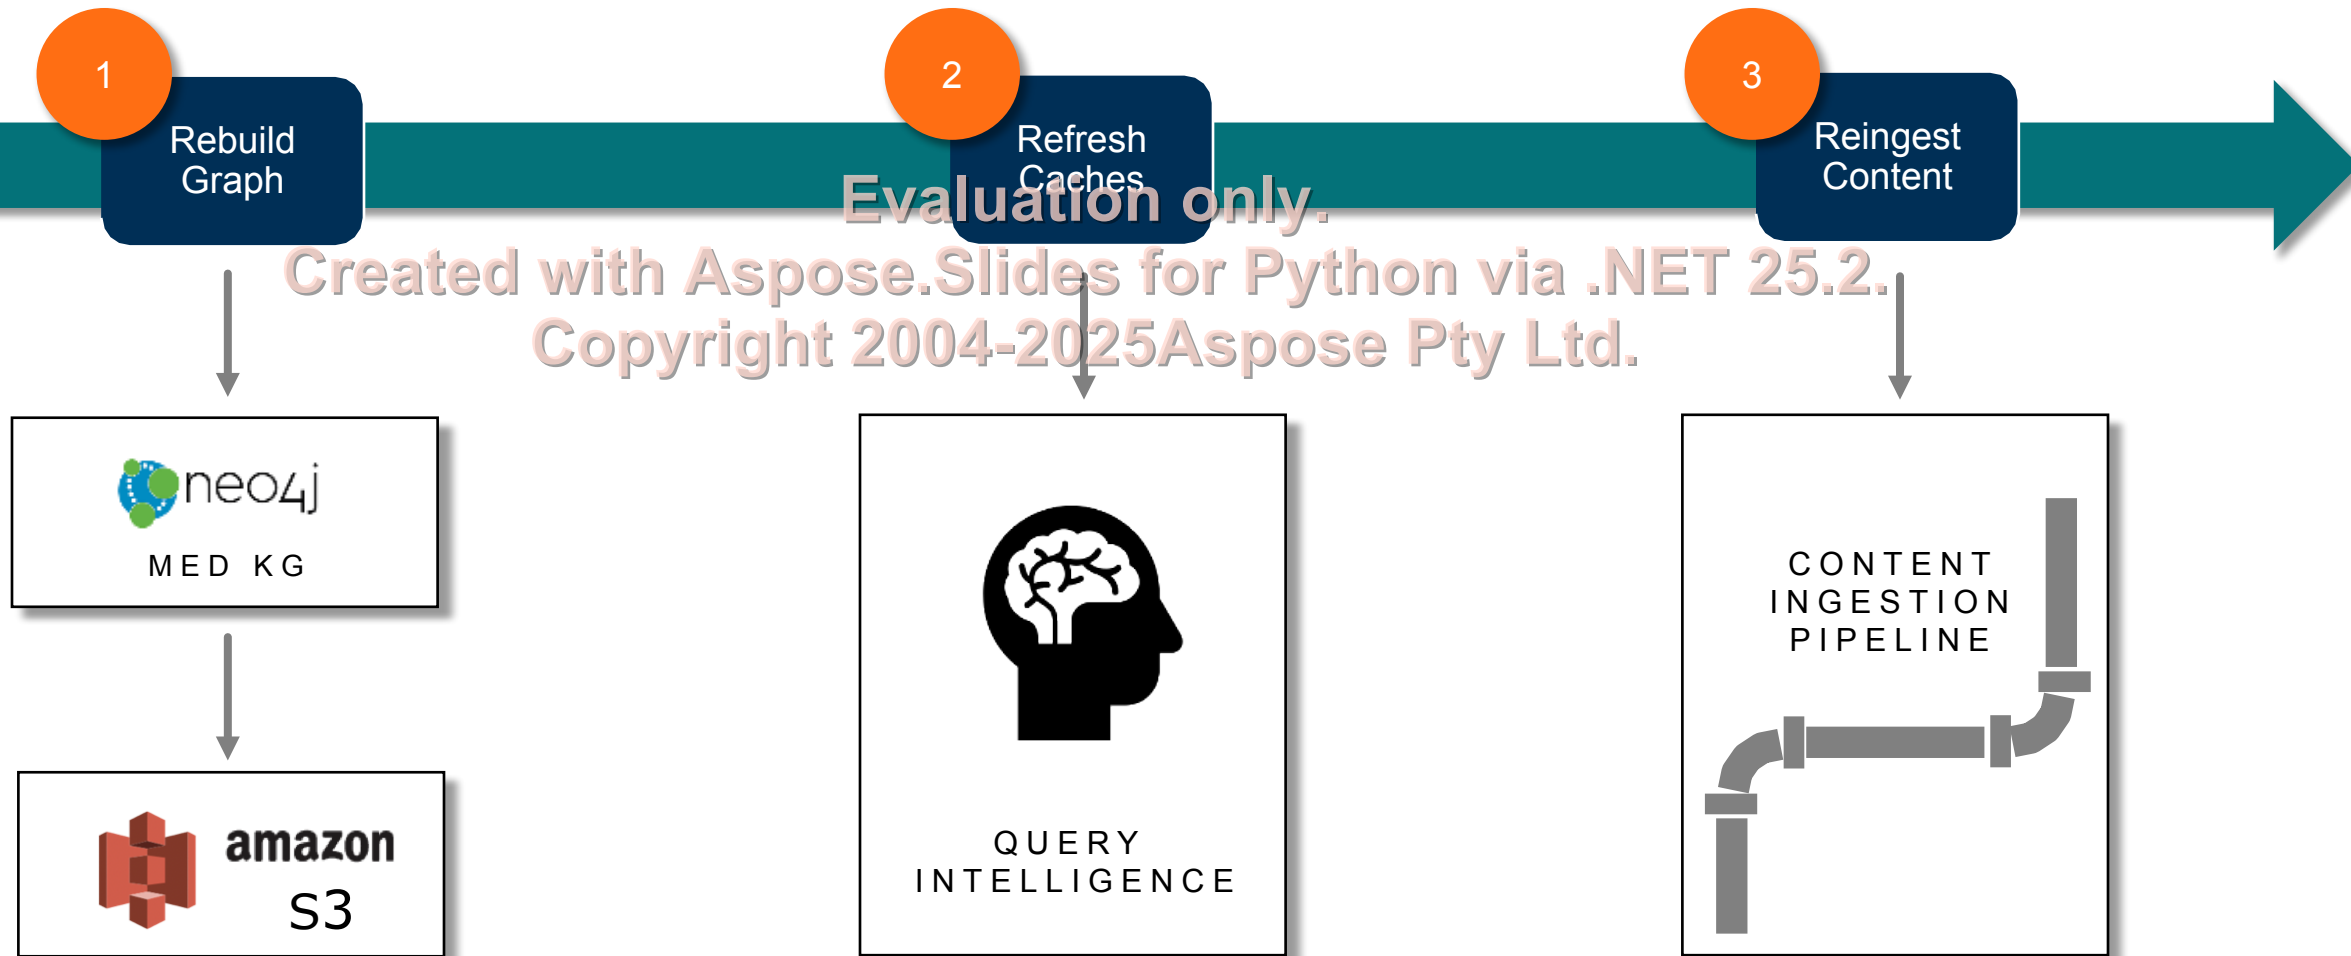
1
Rebuild Graph

2
Refresh Caches

3
Reingest Content

Evaluation only.
Created with Aspose.Slides for Python via .NET 25.2.
Copyright 2004-2025Aspose Pty Ltd.

neo4j
MED KG

amazon
S3

QUERY INTELLIGENCE

CONTENT INGESTION PIPELINE